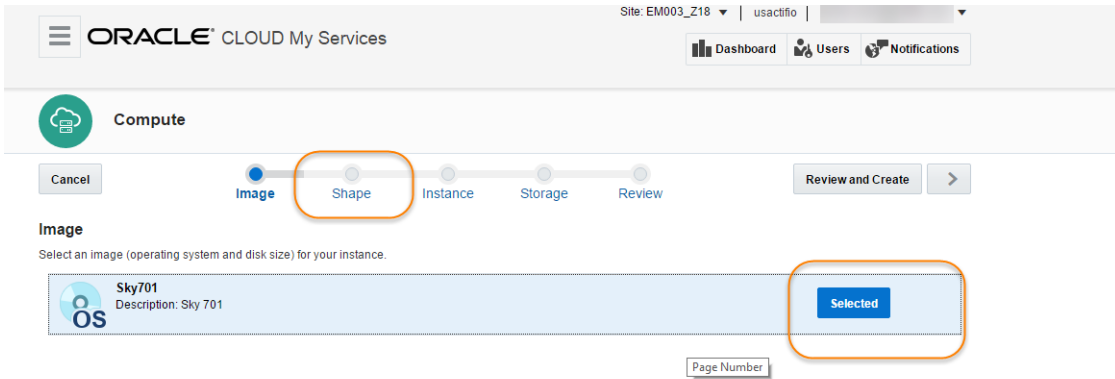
ORACLE® CLOUD My Services

Site: EM003_Z18 ▼ | usactifio | ▼

Dashboard Users Notifications

Compute

Cancel

Image Shape Instance Storage Review

Review and Create >

Image

Select an image (operating system and disk size) for your instance.

OS

Sky701
Description: Sky 701

Selected

Page Number